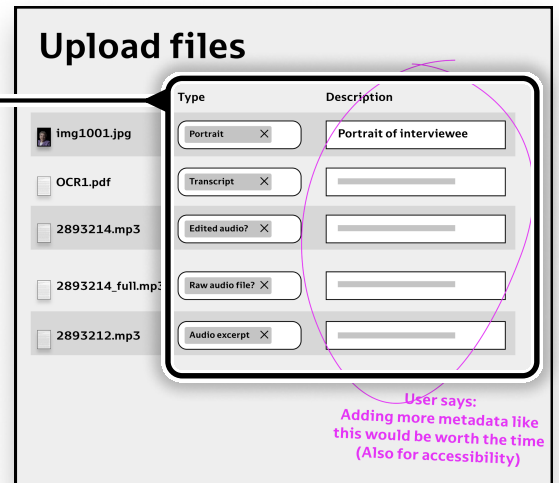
Upload files

img1001.jpg

OCR1.pdf

2893214.mp3

2893214_full.mp3

2893212.mp3

| Type | Description |
|---|---|
| Portrait × | Portrait of interviewee |
| Transcript × | |
| Edited audio? × | |
| Raw audio file? × | |
| Audio excerpt × | |

User says:
Adding more metadata like this would be worth the time
(Also for accessibility)